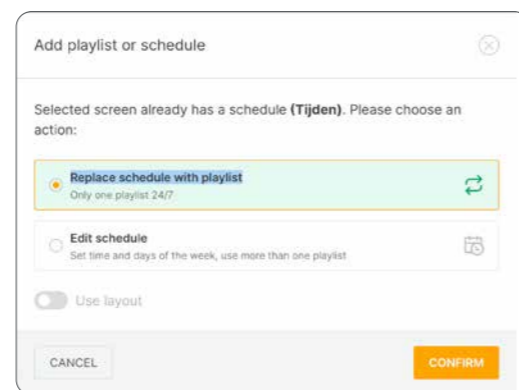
Add playlist or schedule

Selected screen already has a schedule **(Tijden)**. Please choose an action:

Replace schedule with playlist
Only one playlist 24/7

Edit schedule
Set time and days of the week, use more than one playlist

Use layout

CANCEL

CONFIRM